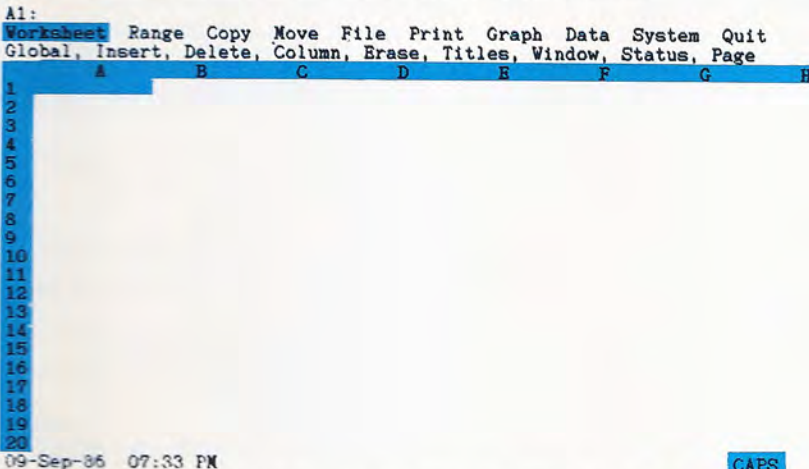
A1:
Worksheet Range Copy Move File Print Graph Data System Quit
Global, Insert, Delete, Column, Erase, Titles, Window, Status, Page

| | A | B | C | D | E | F | G | H |
|---|---|---|---|---|---|---|---|---|
| 1 | | | | | | | | |
| 2 | | | | | | | | |
| 3 | | | | | | | | |
| 4 | | | | | | | | |
| 5 | | | | | | | | |
| 6 | | | | | | | | |
| 7 | | | | | | | | |
| 8 | | | | | | | | |
| 9 | | | | | | | | |
| 10 | | | | | | | | |
| 11 | | | | | | | | |
| 12 | | | | | | | | |
| 13 | | | | | | | | |
| 14 | | | | | | | | |
| 15 | | | | | | | | |
| 16 | | | | | | | | |
| 17 | | | | | | | | |
| 18 | | | | | | | | |
| 19 | | | | | | | | |
| 20 | | | | | | | | |

09-Sep-86 07:33 PM
CAPS